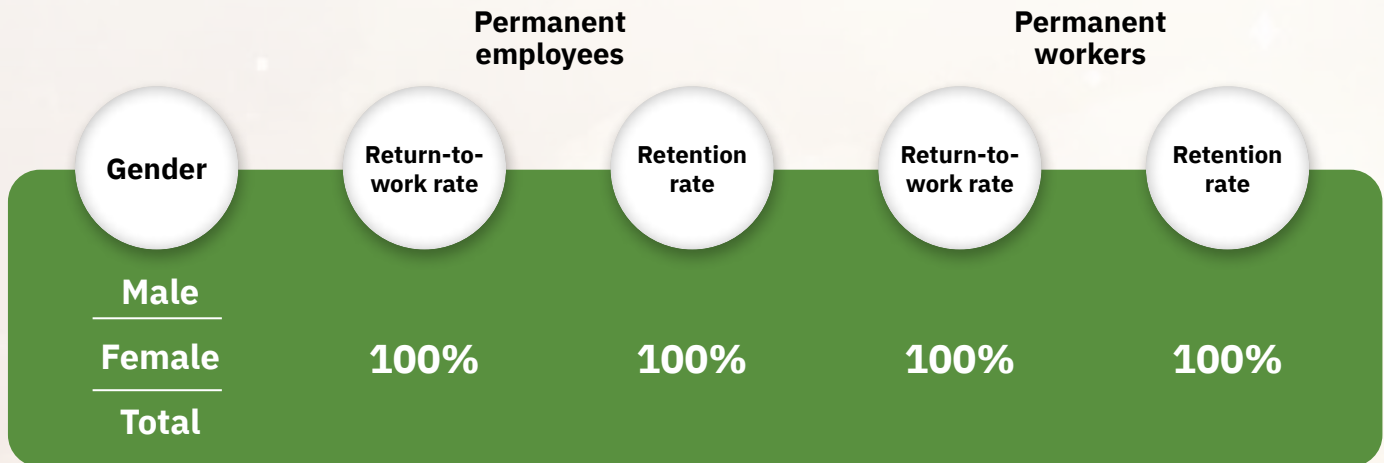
| Gender | Permanent employees: Return-to-work rate | Permanent employees: Retention rate | Permanent workers: Return-to-work rate | Permanent workers: Retention rate |
|---|---|---|---|---|
| Male | | | | |
| Female | 100% | 100% | 100% | 100% |
| Total | | | | |